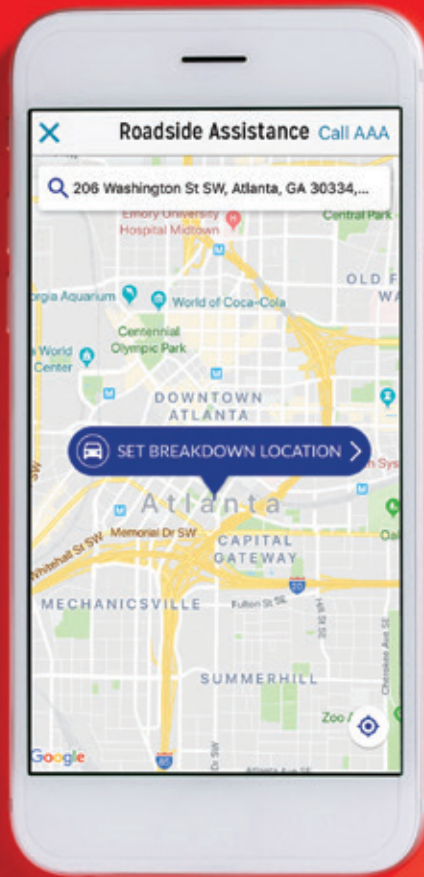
Roadside Assistance Call AAA

206 Washington St SW, Atlanta, GA 30334,...

Emory University Hospital Midtown

Central Park

OLD F WA

rgia Aquarium

World of Coca-Cola

Centennial Olympic Park

World Center

DOWNTOWN ATLANTA

SET BREAKDOWN LOCATION

Atlanta

Memorial Dr SW

Whitehall St SW

CAPITAL GATEWAY

MECHANICSVILLE

Fulton St SE

SUMMERHILL

Zoo A

Google